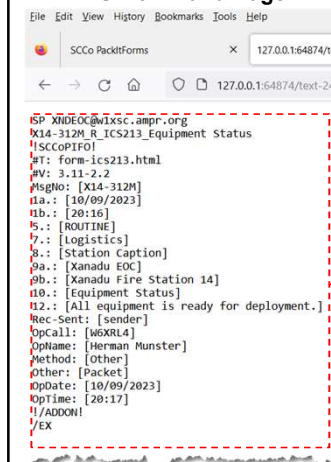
File Edit View History Bookmarks Tools Help

SCCo PackItForms × 127.0.0.1:64874/t

127.0.0.1:64874/text-2

SP XNDEOC@w1xsc.ampr.org
X14-312M_R_ICS213_Equipment Status
!SCCoPIFO!
#T: form-ics213.html
#V: 3.11-2.2
MsgNo: [X14-312M]
1a.: [10/09/2023]
1b.: [20:16]
5.: [ROUTINE]
7.: [Logistics]
8.: [Station Caption]
9a.: [Xanadu EOC]
9b.: [Xanadu Fire Station 14]
10.: [Equipment Status]
12.: [All equipment is ready for deployment.]
Rec-Sent: [sender]
OpCall: [W6XRL4]
OpName: [Herman Munster]
Method: [Other]
Other: [Packet]
OpDate: [10/09/2023]
OpTime: [20:17]
!/ADDON!
/EX